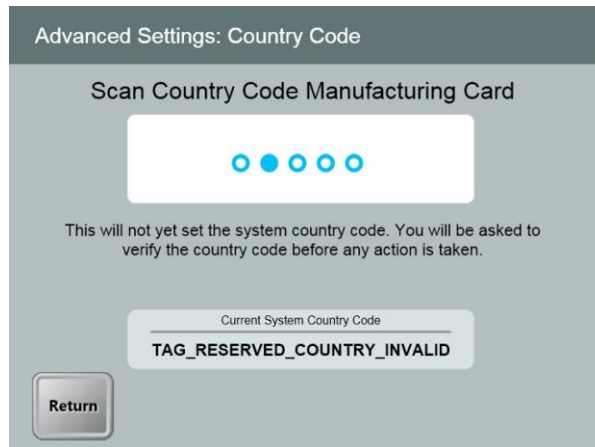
Advanced Settings: Country Code

Scan Country Code Manufacturing Card

This will not yet set the system country code. You will be asked to verify the country code before any action is taken.

Current System Country Code

TAG_RESERVED_COUNTRY_INVALID

Return